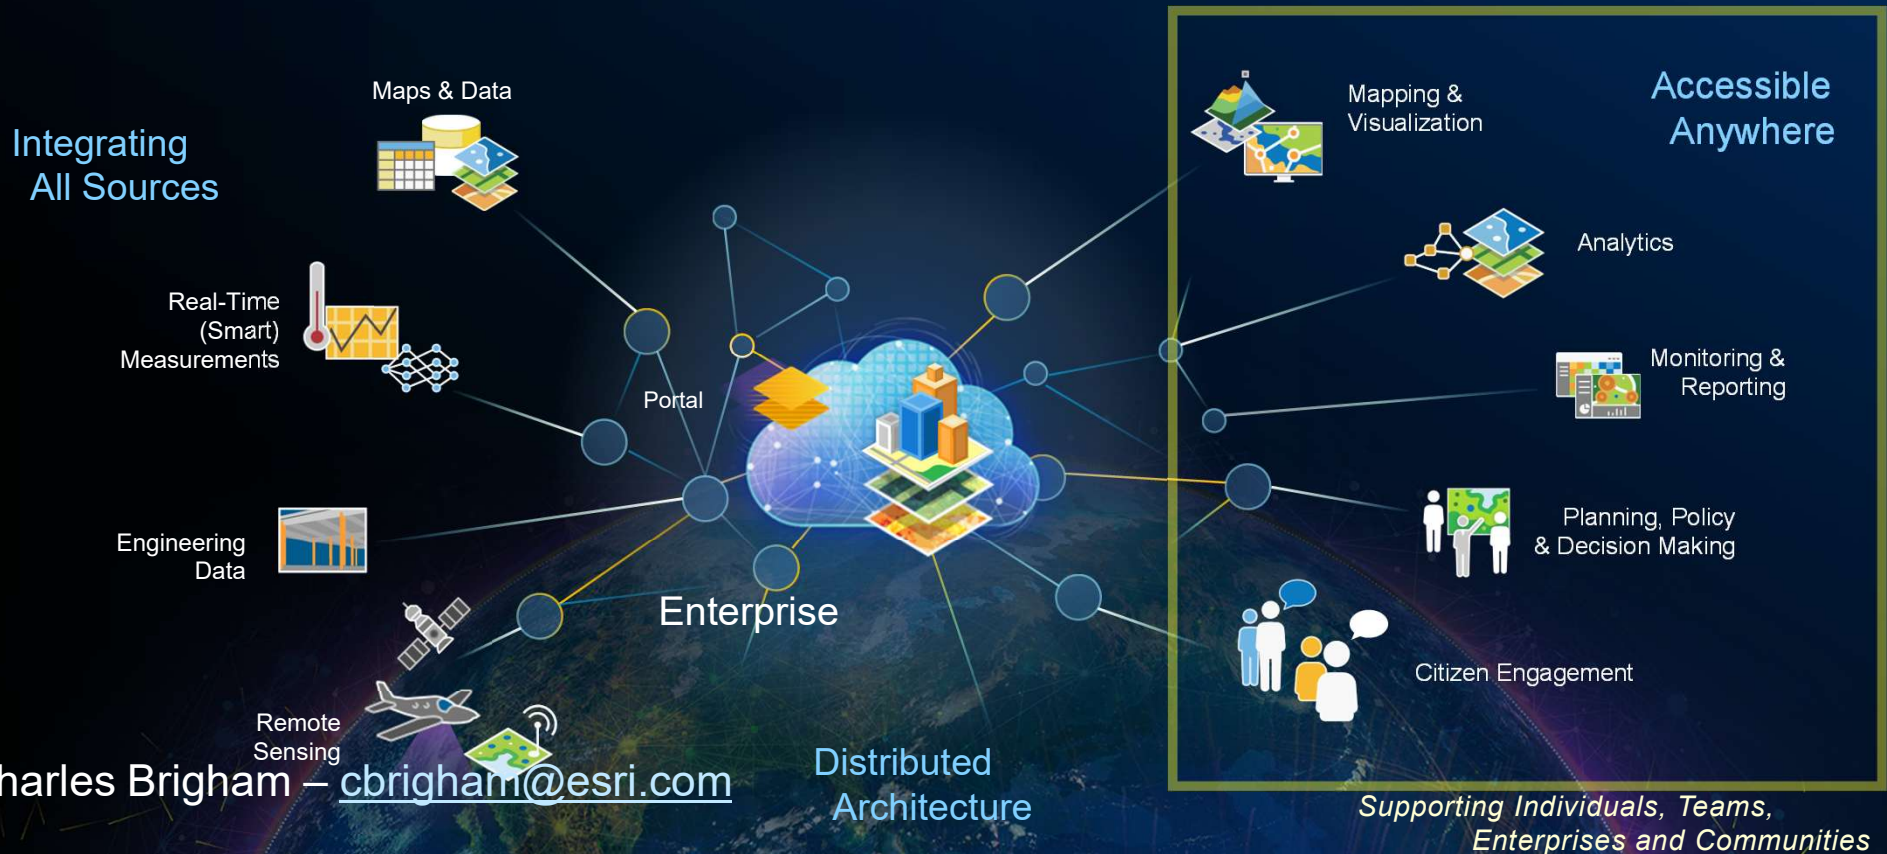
Integrating All Sources

Maps & Data

Real-Time (Smart) Measurements

Engineering Data

Remote Sensing

Portal

Enterprise

Distributed Architecture

harles Brigham – cbrigham@esri.com

Accessible Anywhere

Mapping & Visualization

Analytics

Monitoring & Reporting

Planning, Policy & Decision Making

Citizen Engagement

Supporting Individuals, Teams, Enterprises and Communities